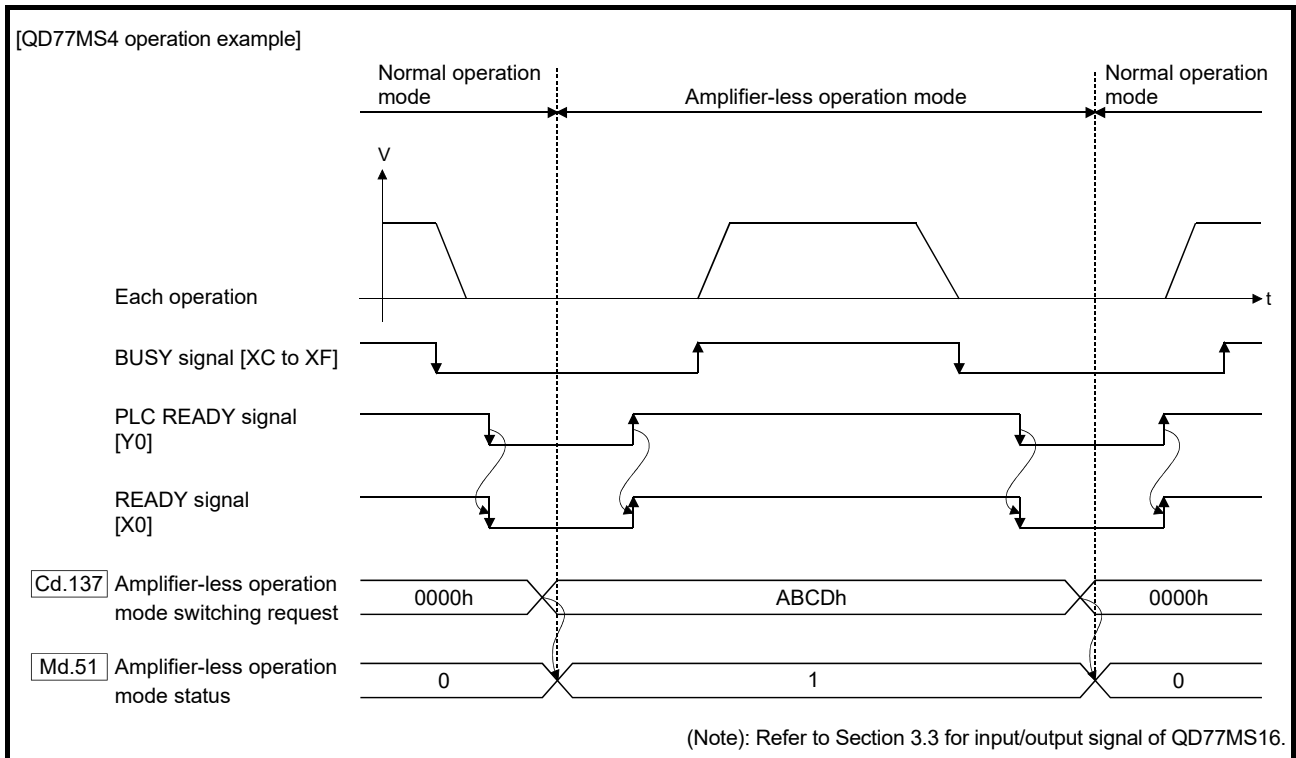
[QD77MS4 operation example]

Normal operation mode

Amplifier-less operation mode

Normal operation mode

V

t

Each operation

BUSY signal [XC to XF]

PLC READY signal [Y0]

READY signal [X0]

Cd.137 Amplifier-less operation mode switching request

0000h

ABCDh

0000h

Md.51 Amplifier-less operation mode status

0

1

0

(Note): Refer to Section 3.3 for input/output signal of QD77MS16.